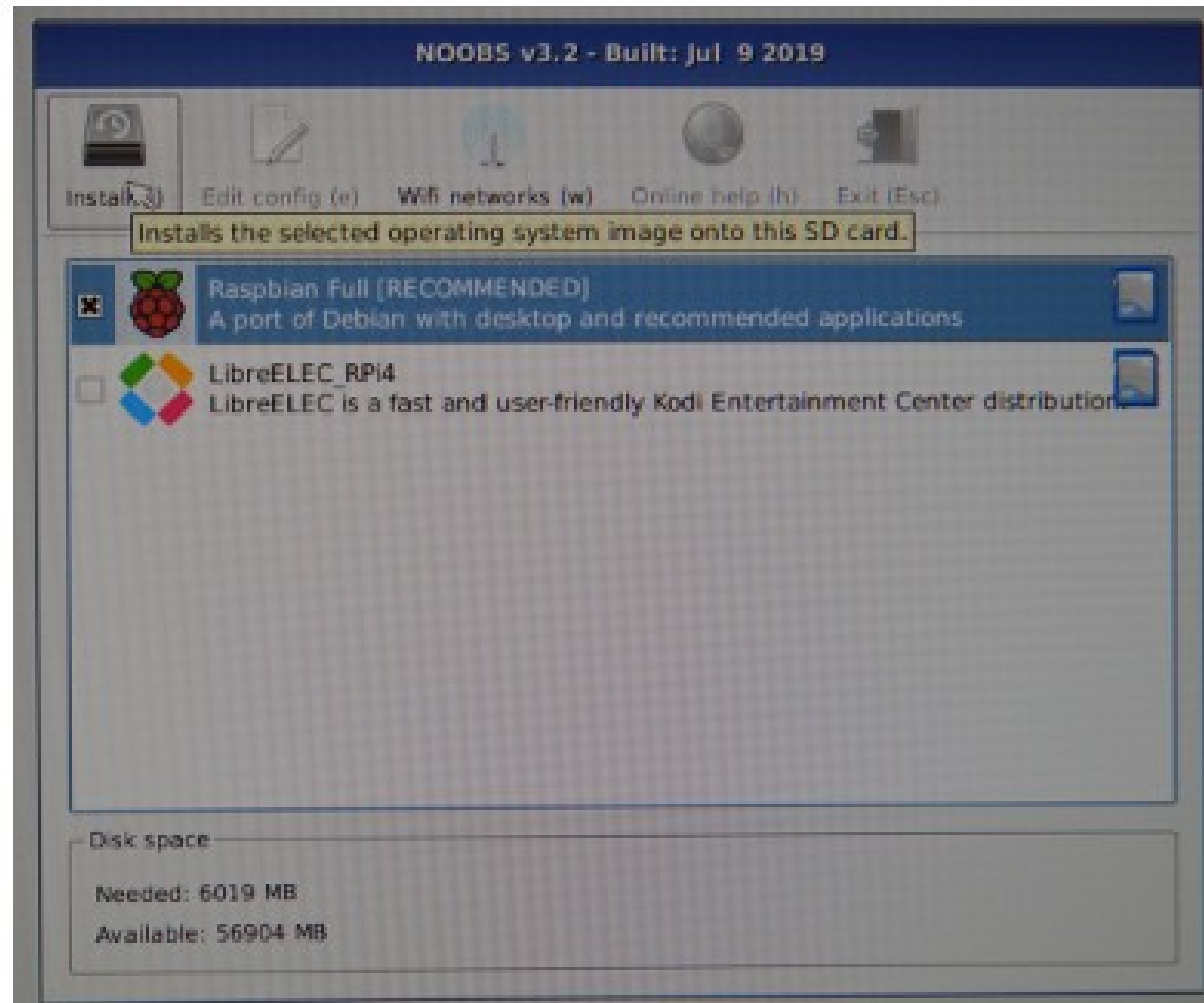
NOOBS v3.2 - Built: Jul 9 2019

Install (i) Edit config (e) Wifi networks (w) Online help (h) Exit (Esc)

Installs the selected operating system image onto this SD card.

Raspbian Full [RECOMMENDED]
A port of Debian with desktop and recommended applications

LibreELEC_RPi4
LibreELEC is a fast and user-friendly Kodi Entertainment Center distribution

Disk space
Needed: 6019 MB
Available: 56904 MB